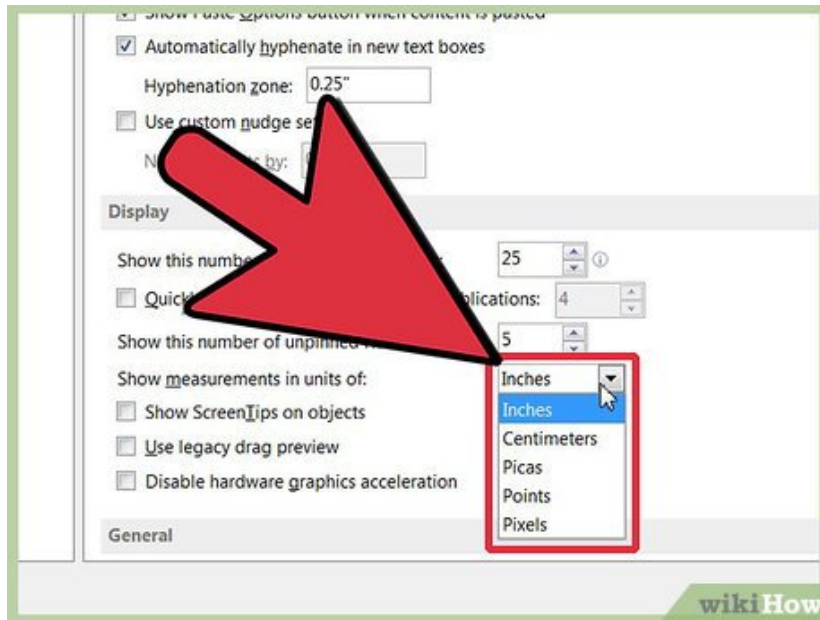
Show Paste Options button when content is pasted

Automatically hyphenate in new text boxes

Hyphenation zone: 0.25"

Use custom nudge se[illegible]

N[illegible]s by: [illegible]

Display

Show this numbe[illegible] 25

Quick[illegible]plications: 4

Show this number of unpi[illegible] 5

Show measurements in units of: Inches

Inches
Centimeters
Picas
Points
Pixels

Show ScreenTips on objects

Use legacy drag preview

Disable hardware graphics acceleration

General

wikiHow